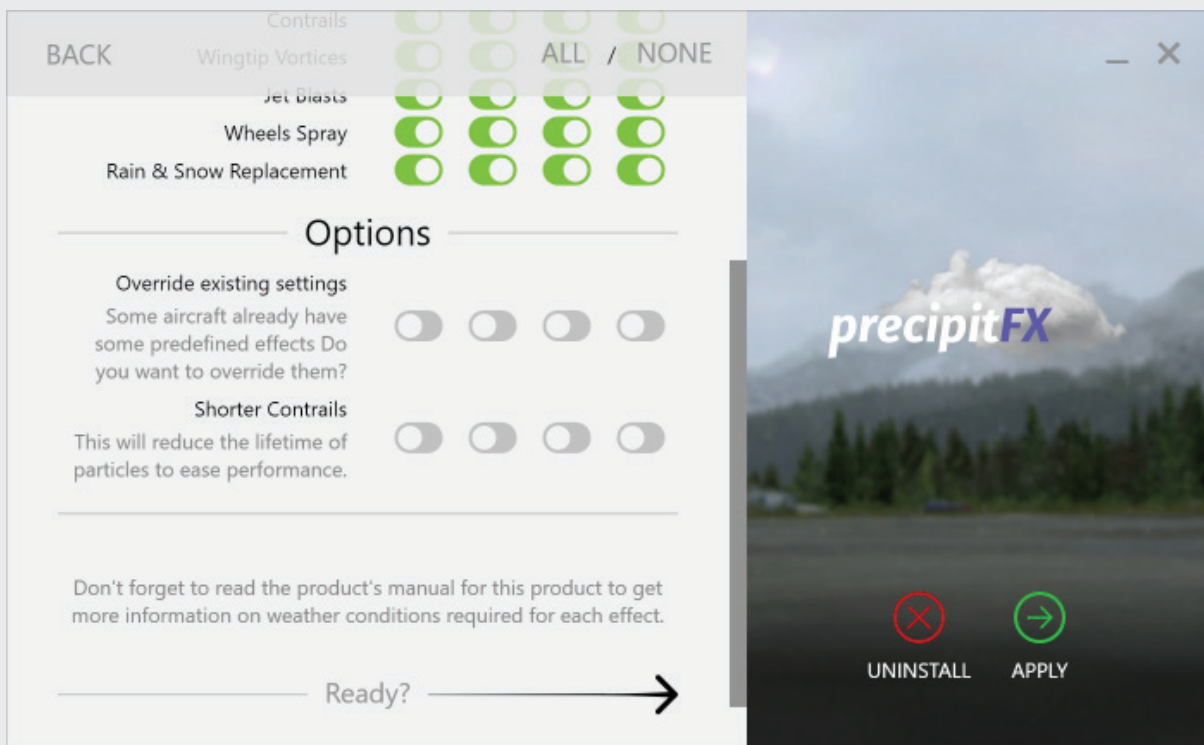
Contrails

BACK

Wingtip Vortices

ALL / NONE

Jet Blasts

Wheels Spray

Rain & Snow Replacement

Options

Override existing settings

Some aircraft already have some predefined effects Do you want to override them?

Shorter Contrails

This will reduce the lifetime of particles to ease performance.

Don't forget to read the product's manual for this product to get more information on weather conditions required for each effect.

Ready?

precipitFX

UNINSTALL

APPLY